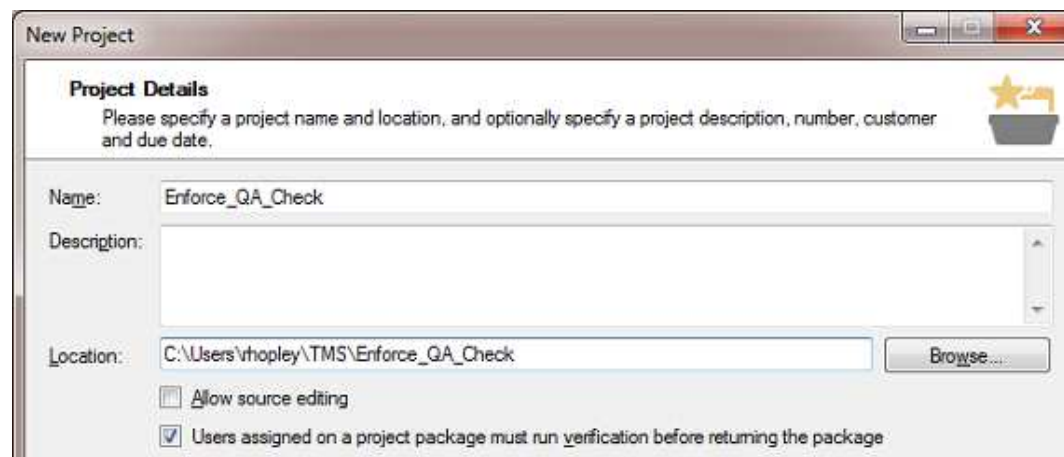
New Project

Project Details
Please specify a project name and location, and optionally specify a project description, number, customer and due date.

Name: Enforce_QA_Check
Description:
Location: C:\Users\rhopley\TMS\Enforce_QA_Check
Browse...
Allow source editing
Users assigned on a project package must run verification before returning the package